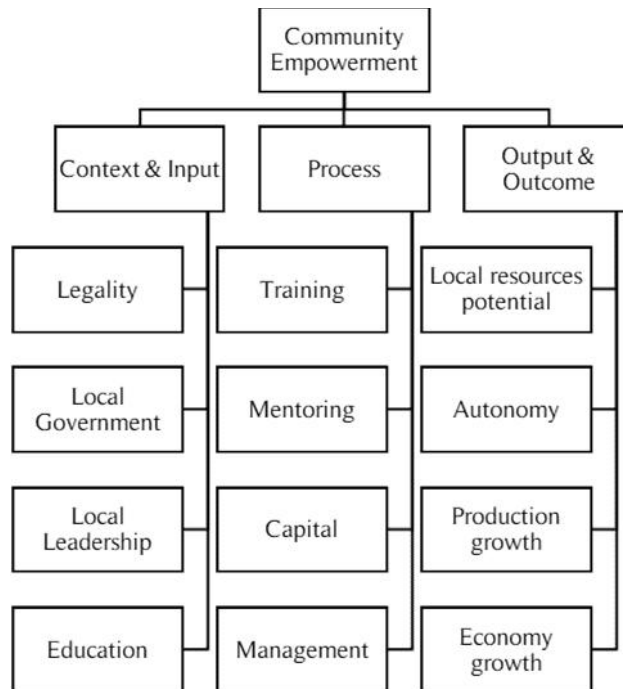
Community Empowerment

Context & Input

Legality

Local Government

Local Leadership

Education

Process

Training

Mentoring

Capital

Management

Output & Outcome

Local resources potential

Autonomy

Production growth

Economy growth